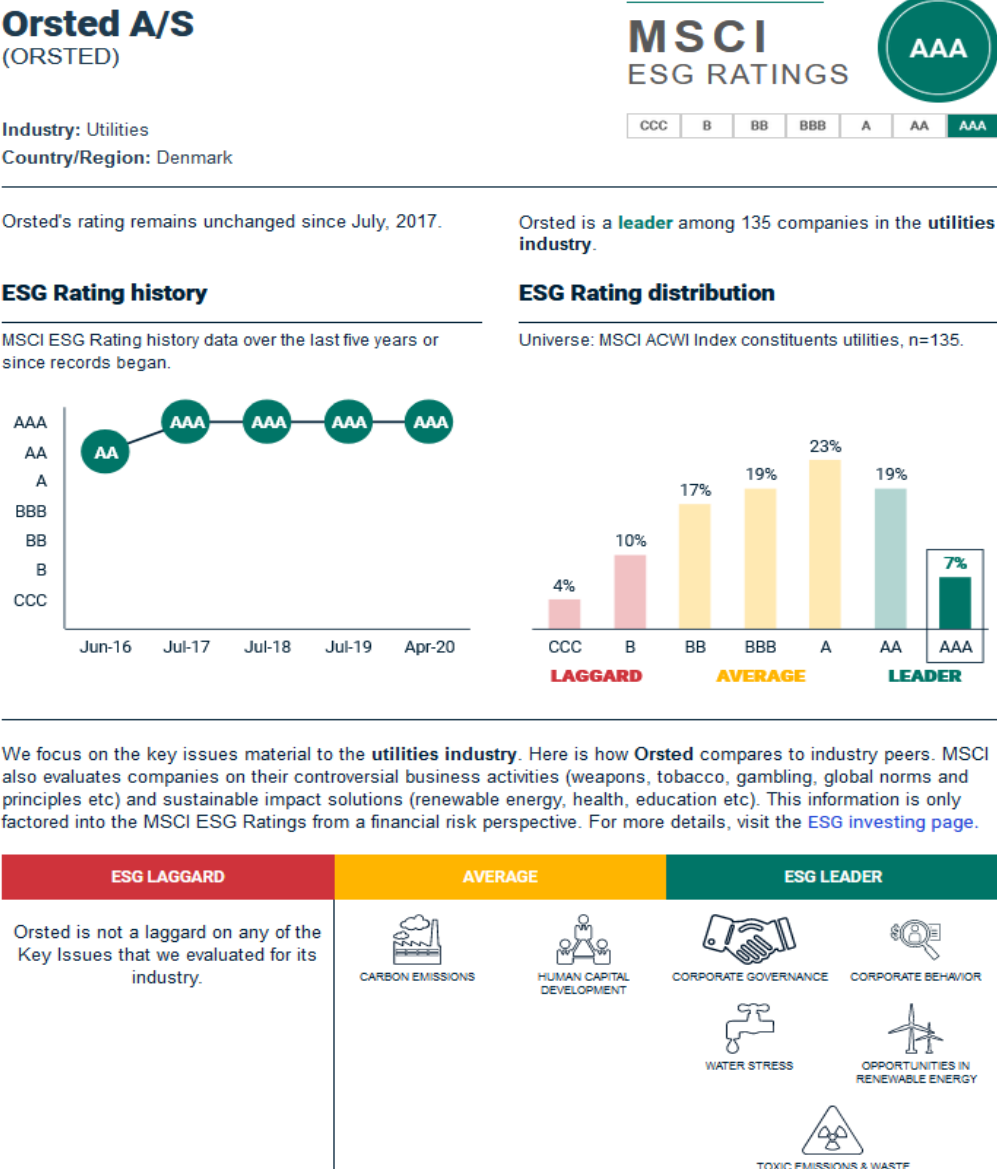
Orsted A/S
(ORSTED)

MSCI
ESG RATINGS

AAA

| CCC | B | BB | BBB | A | AA | AAA |
|---|---|---|---|---|---|---|

Industry: Utilities
Country/Region: Denmark

Orsted's rating remains unchanged since July, 2017.

Orsted is a leader among 135 companies in the utilities industry.

ESG Rating history

MSCI ESG Rating history data over the last five years or since records began.

AAA
AA
A
BBB
BB
B
CCC

AA AAA AAA AAA AAA

Jun-16 Jul-17 Jul-18 Jul-19 Apr-20

ESG Rating distribution

Universe: MSCI ACWI Index constituents utilities, n=135.

4% 10% 17% 19% 23% 19% 7%

CCC B BB BBB A AA AAA

LAGGARD AVERAGE LEADER

We focus on the key issues material to the utilities industry. Here is how Orsted compares to industry peers. MSCI also evaluates companies on their controversial business activities (weapons, tobacco, gambling, global norms and principles etc) and sustainable impact solutions (renewable energy, health, education etc). This information is only factored into the MSCI ESG Ratings from a financial risk perspective. For more details, visit the ESG investing page.

| ESG LAGGARD | AVERAGE | ESG LEADER |
|---|---|---|
| Orsted is not a laggard on any of the Key Issues that we evaluated for its industry. | CARBON EMISSIONS<br>HUMAN CAPITAL DEVELOPMENT | CORPORATE GOVERNANCE<br>CORPORATE BEHAVIOR<br>WATER STRESS<br>OPPORTUNITIES IN RENEWABLE ENERGY<br>TOXIC EMISSIONS & WASTE |